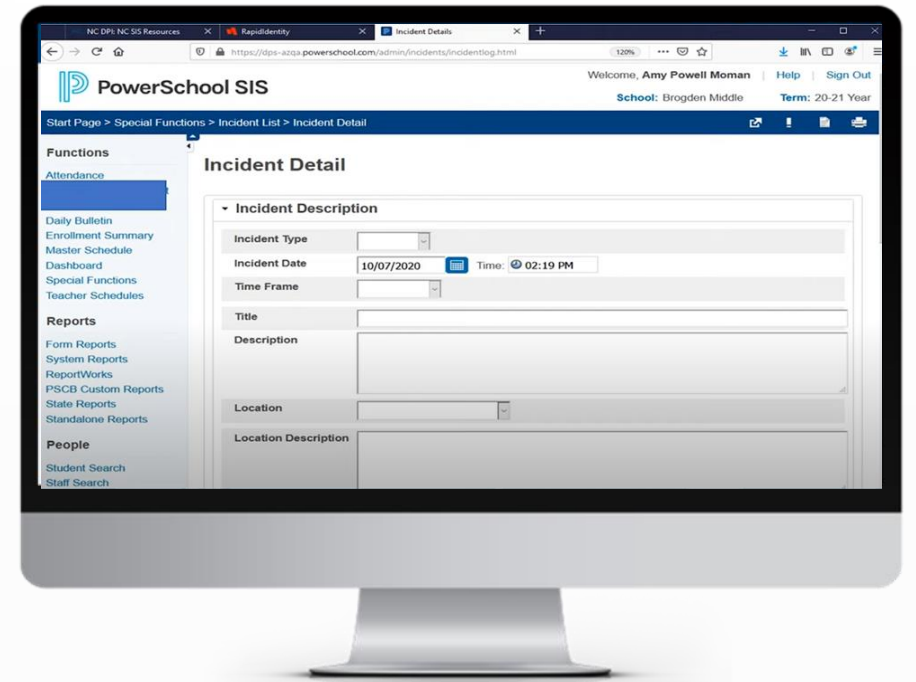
NC DPI: NC SIS Resources
RapidIdentity
Incident Details
https://dps-azqa.powerschool.com/admin/incidents/incidentlog.html
120%

PowerSchool SIS
Welcome, Amy Powell Moman | Help | Sign Out
School: Brogden Middle Term: 20-21 Year

Start Page > Special Functions > Incident List > Incident Detail

Functions
Attendance
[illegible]
Daily Bulletin
Enrollment Summary
Master Schedule
Dashboard
Special Functions
Teacher Schedules

Reports
Form Reports
System Reports
ReportWorks
PSCB Custom Reports
State Reports
Standalone Reports

People
Student Search
Staff Search

Incident Detail

Incident Description
Incident Type
Incident Date 10/07/2020 Time: 02:19 PM
Time Frame
Title
Description
Location
Location Description